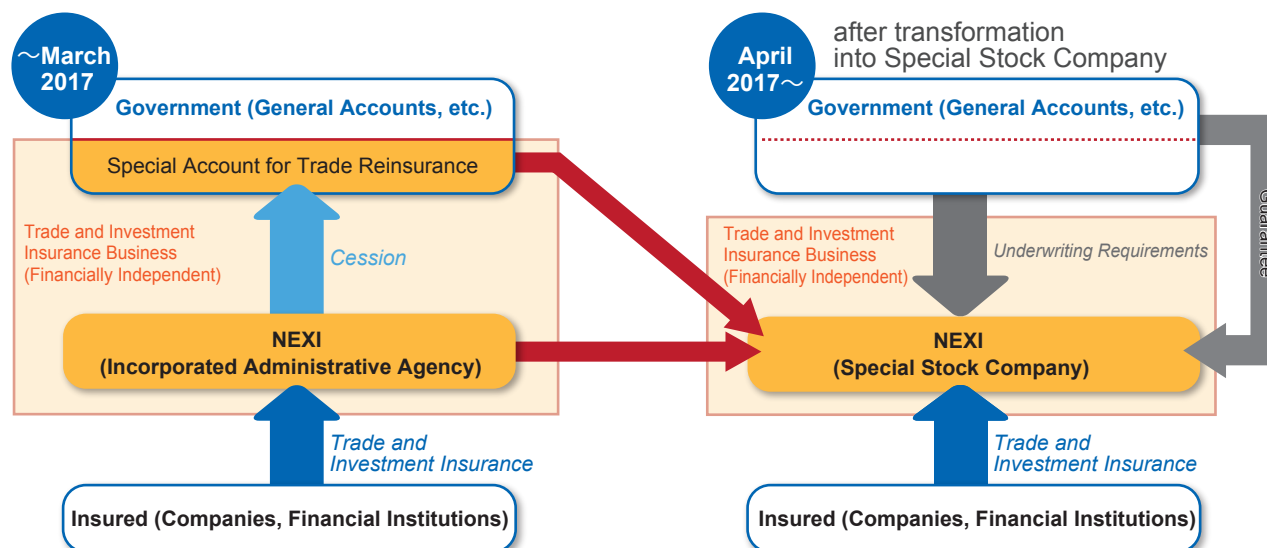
～March 2017

Government (General Accounts, etc.)

Special Account for Trade Reinsurance

Trade and Investment Insurance Business (Financially Independent)

Cession

NEXI
(Incorporated Administrative Agency)

Trade and Investment Insurance

Insured (Companies, Financial Institutions)

April 2017～

after transformation into Special Stock Company

Government (General Accounts, etc.)

Guarantee

Trade and Investment Insurance Business (Financially Independent)

Underwriting Requirements

NEXI
(Special Stock Company)

Trade and Investment Insurance

Insured (Companies, Financial Institutions)